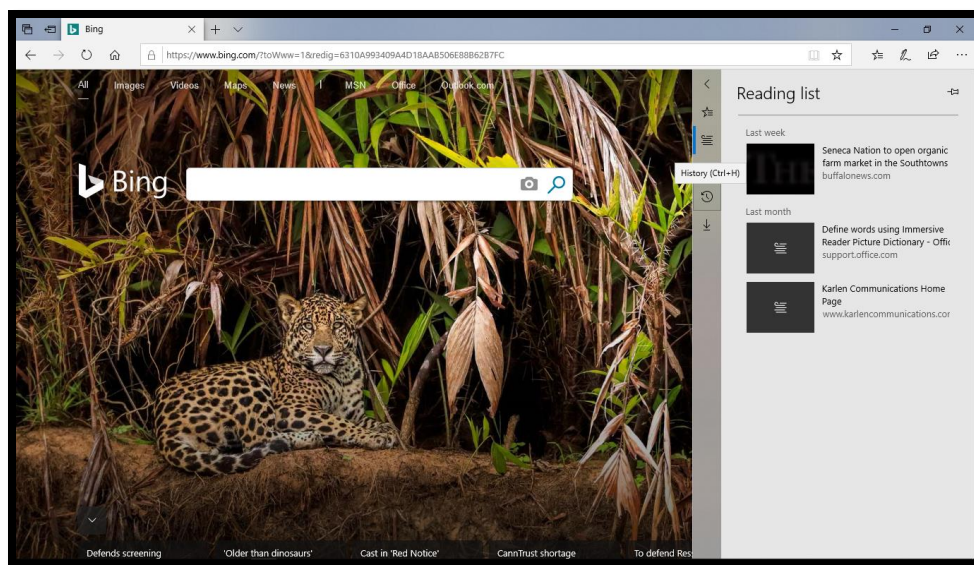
Bing

https://www.bing.com/?toWww=1&redig=6310A993409A4D18AAB506E88B62B7FC

All Images Videos Maps News | MSN Office Outlook.com

Bing

History (Ctrl+H)

Reading list

Last week

Seneca Nation to open organic farm market in the Southtowns
buffalonews.com

Last month

Define words using Immersive Reader Picture Dictionary - Offic
support.office.com

Karlen Communications Home Page
www.karlencommunications.cor

Defends screening 'Older than dinosaurs' Cast in 'Red Notice' CannTrust shortage To defend Res